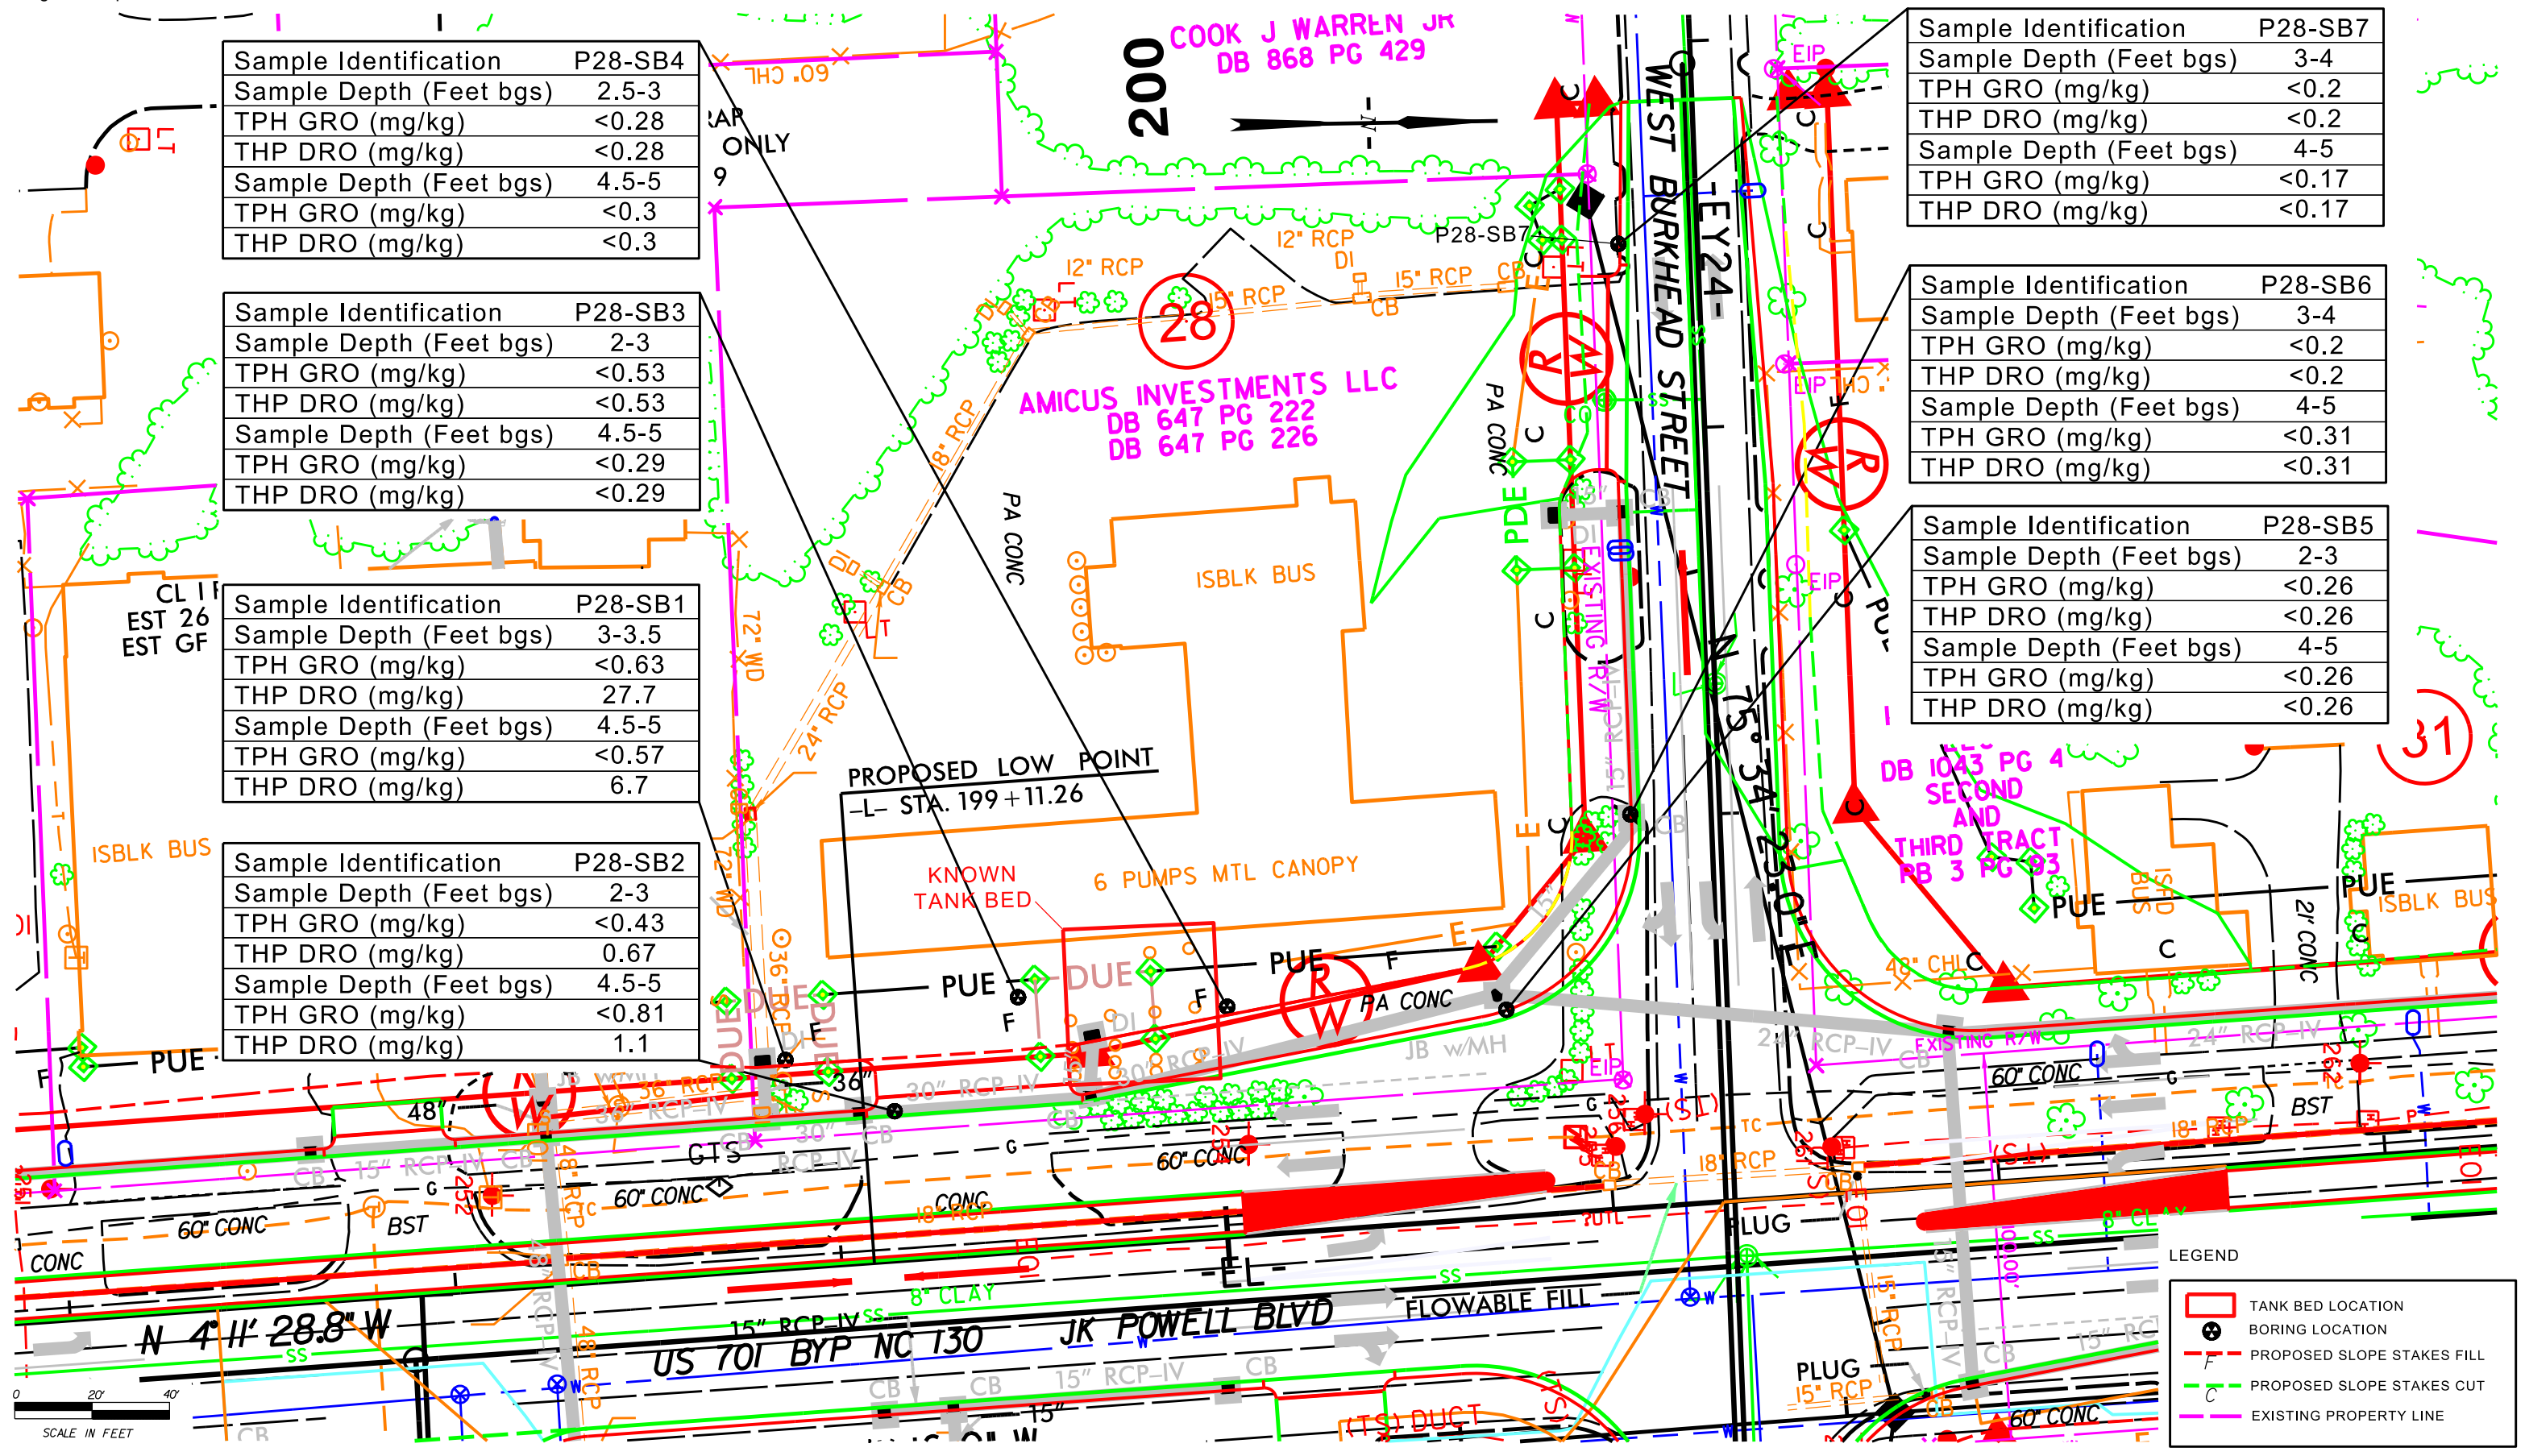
| Sample Identification | P28-SB4 |
|---|---|
| Sample Depth (Feet bgs) | 2.5-3 |
| TPH GRO (mg/kg) | <0.28 |
| THP DRO (mg/kg) | <0.28 |
| Sample Depth (Feet bgs) | 4.5-5 |
| TPH GRO (mg/kg) | <0.3 |
| THP DRO (mg/kg) | <0.3 |

| Sample Identification | P28-SB3 |
|---|---|
| Sample Depth (Feet bgs) | 2-3 |
| TPH GRO (mg/kg) | <0.53 |
| THP DRO (mg/kg) | <0.53 |
| Sample Depth (Feet bgs) | 4.5-5 |
| TPH GRO (mg/kg) | <0.29 |
| THP DRO (mg/kg) | <0.29 |

| Sample Identification | P28-SB1 |
|---|---|
| Sample Depth (Feet bgs) | 3-3.5 |
| TPH GRO (mg/kg) | <0.63 |
| THP DRO (mg/kg) | 27.7 |
| Sample Depth (Feet bgs) | 4.5-5 |
| TPH GRO (mg/kg) | <0.57 |
| THP DRO (mg/kg) | 6.7 |

| Sample Identification | P28-SB2 |
|---|---|
| Sample Depth (Feet bgs) | 2-3 |
| TPH GRO (mg/kg) | <0.43 |
| THP DRO (mg/kg) | 0.67 |
| Sample Depth (Feet bgs) | 4.5-5 |
| TPH GRO (mg/kg) | <0.81 |
| THP DRO (mg/kg) | 1.1 |

| Sample Identification | P28-SB7 |
|---|---|
| Sample Depth (Feet bgs) | 3-4 |
| TPH GRO (mg/kg) | <0.2 |
| THP DRO (mg/kg) | <0.2 |
| Sample Depth (Feet bgs) | 4-5 |
| TPH GRO (mg/kg) | <0.17 |
| THP DRO (mg/kg) | <0.17 |

| Sample Identification | P28-SB6 |
|---|---|
| Sample Depth (Feet bgs) | 3-4 |
| TPH GRO (mg/kg) | <0.2 |
| THP DRO (mg/kg) | <0.2 |
| Sample Depth (Feet bgs) | 4-5 |
| TPH GRO (mg/kg) | <0.31 |
| THP DRO (mg/kg) | <0.31 |

| Sample Identification | P28-SB5 |
|---|---|
| Sample Depth (Feet bgs) | 2-3 |
| TPH GRO (mg/kg) | <0.26 |
| THP DRO (mg/kg) | <0.26 |
| Sample Depth (Feet bgs) | 4-5 |
| TPH GRO (mg/kg) | <0.26 |
| THP DRO (mg/kg) | <0.26 |

200
COOK J WARREN JR
DB 868 PG 429
60' CHL
ONLY
P28-SB7
12" RCP
15" RCP
CB
28
AMICUS INVESTMENTS LLC
DB 647 PG 222
DB 647 PG 226
WEST BURKHEAD STREET
-Y24-
PA CONC
ISBLK BUS
PDE
EXISTING R/W
CL I F
EST 26
EST GF
18" RCP
24" RCP
72" WD
PROPOSED LOW POINT
-L- STA. 199+11.26
KNOWN TANK BED
6 PUMPS MTL CANOPY
N 75° 34' 23.0" E
DB 1043 PG 4
SECOND AND THIRD TRACT
PB 3 PG 93
PUE
ISBLK BUS
31
48" CHL
PUE
DUE
PA CONC
JB w/MH
30" RCP-IV
36" RCP
48"
24" RCP-IV
EXISTING R/W
60" CONC
BST
18" RCP
15" RCP-IV
GTS
60" CONC
60" CONC
BST
CONC
18" RCP
PLUG
-EL-
8" CLAY
FLOWABLE FILL
N 4° 11' 28.8" W
US 701 BYP NC 130
JK POWELL BLVD
15" RCP-IV
CB
PLUG
15" RCP
(TS) DUCT
60" CONC
0 20' 40'
SCALE IN FEET
LEGEND
TANK BED LOCATION
BORING LOCATION
PROPOSED SLOPE STAKES FILL
PROPOSED SLOPE STAKES CUT
EXISTING PROPERTY LINE